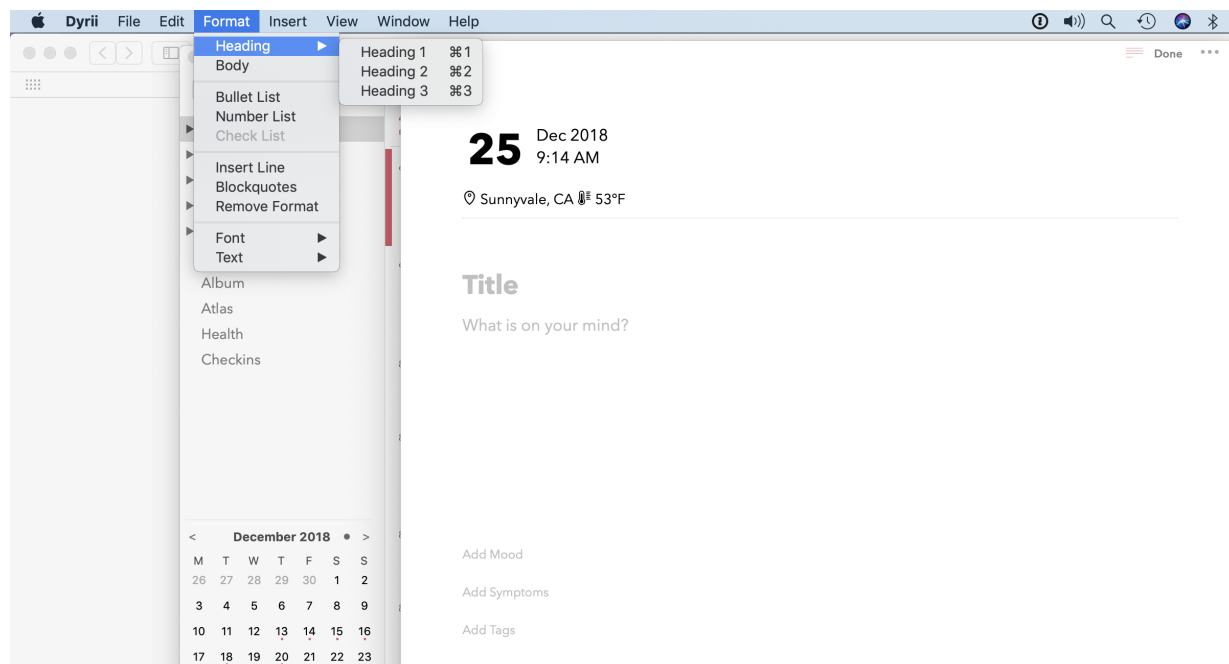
Dyrii File Edit Format Insert View Window Help

Heading
Body
Bullet List
Number List
Check List
Insert Line
Blockquotes
Remove Format
Font
Text

Heading 1 ⌘1
Heading 2 ⌘2
Heading 3 ⌘3

Done

Album
Atlas
Health
Checkins

25 Dec 2018 9:14 AM

Sunnyvale, CA 53°F

Title

What is on your mind?

Add Mood

Add Symptoms

Add Tags

< December 2018 >

| M | T | W | T | F | S | S |
|---|---|---|---|---|---|---|
| 26 | 27 | 28 | 29 | 30 | 1 | 2 |
| 3 | 4 | 5 | 6 | 7 | 8 | 9 |
| 10 | 11 | 12 | 13 | 14 | 15 | 16 |
| 17 | 18 | 19 | 20 | 21 | 22 | 23 |